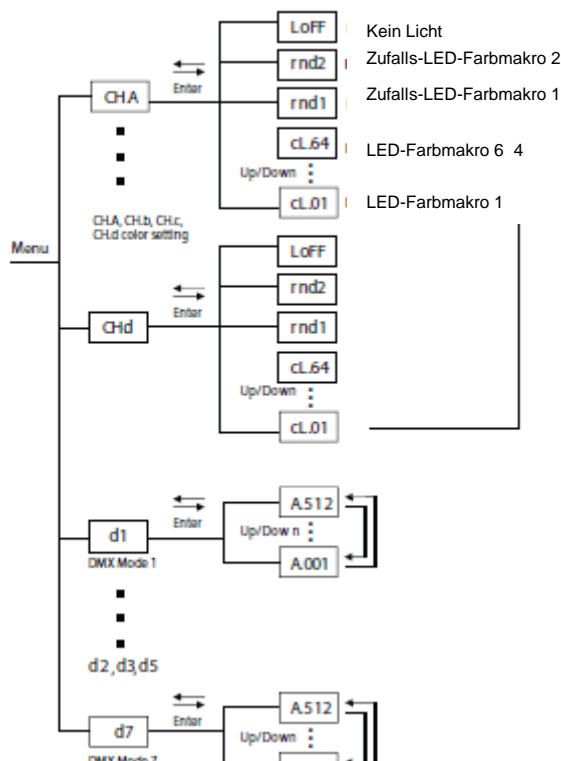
LoFF
Kein Licht
rnd2
Zufalls-LED-Farbmakro 2
Enter
CHA
rnd1
Zufalls-LED-Farbmakro 1
cL.64
LED-Farbmakro 6 4
Up/Down
cL.01
LED-Farbmakro 1
CH.A, CH.b, CH.c, CH.d color setting
Menu
LoFF
rnd2
Enter
CHd
rnd1
cL.64
Up/Down
cL.01
A.512
Enter
Up/Dow n
d1
A.001
DMX Mode 1
d2,d3,d5
A.512
Enter
d7
Up/Down
DMX Mode 7